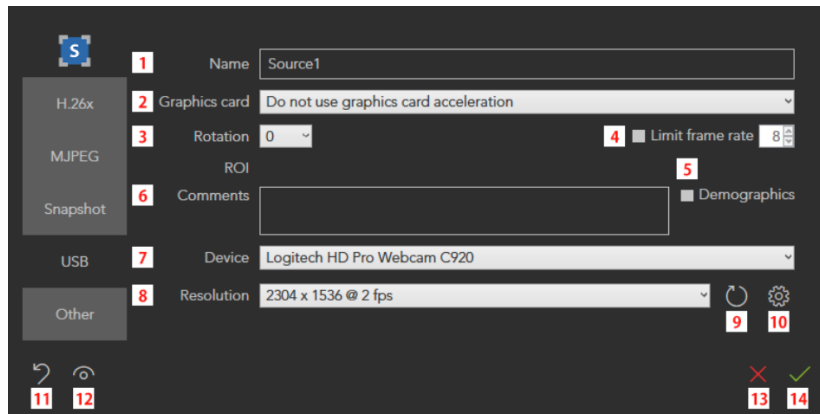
S

H.26x

MJPEG

Snapshot

USB

Other

1 Name Source1

2 Graphics card Do not use graphics card acceleration

3 Rotation 0

4 Limit frame rate 8

ROI

5

6 Comments

Demographics

7 Device Logitech HD Pro Webcam C920

8 Resolution 2304 x 1536 @ 2 fps

9 10

11 12

13 14